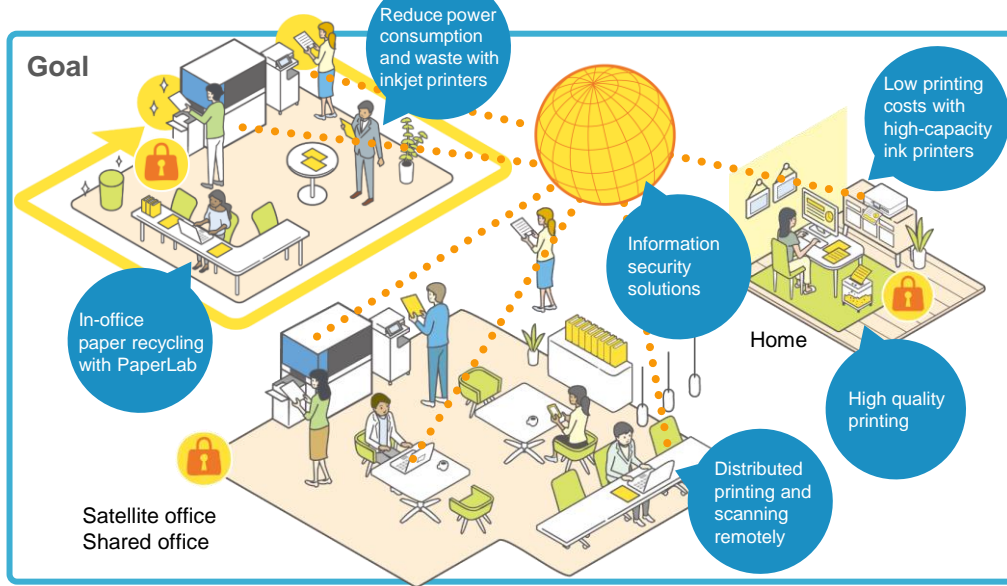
Goal

Reduce power consumption and waste with inkjet printers

Low printing costs with high-capacity ink printers

Information security solutions

In-office paper recycling with PaperLab

Home

High quality printing

Distributed printing and scanning remotely

Satellite office
Shared office